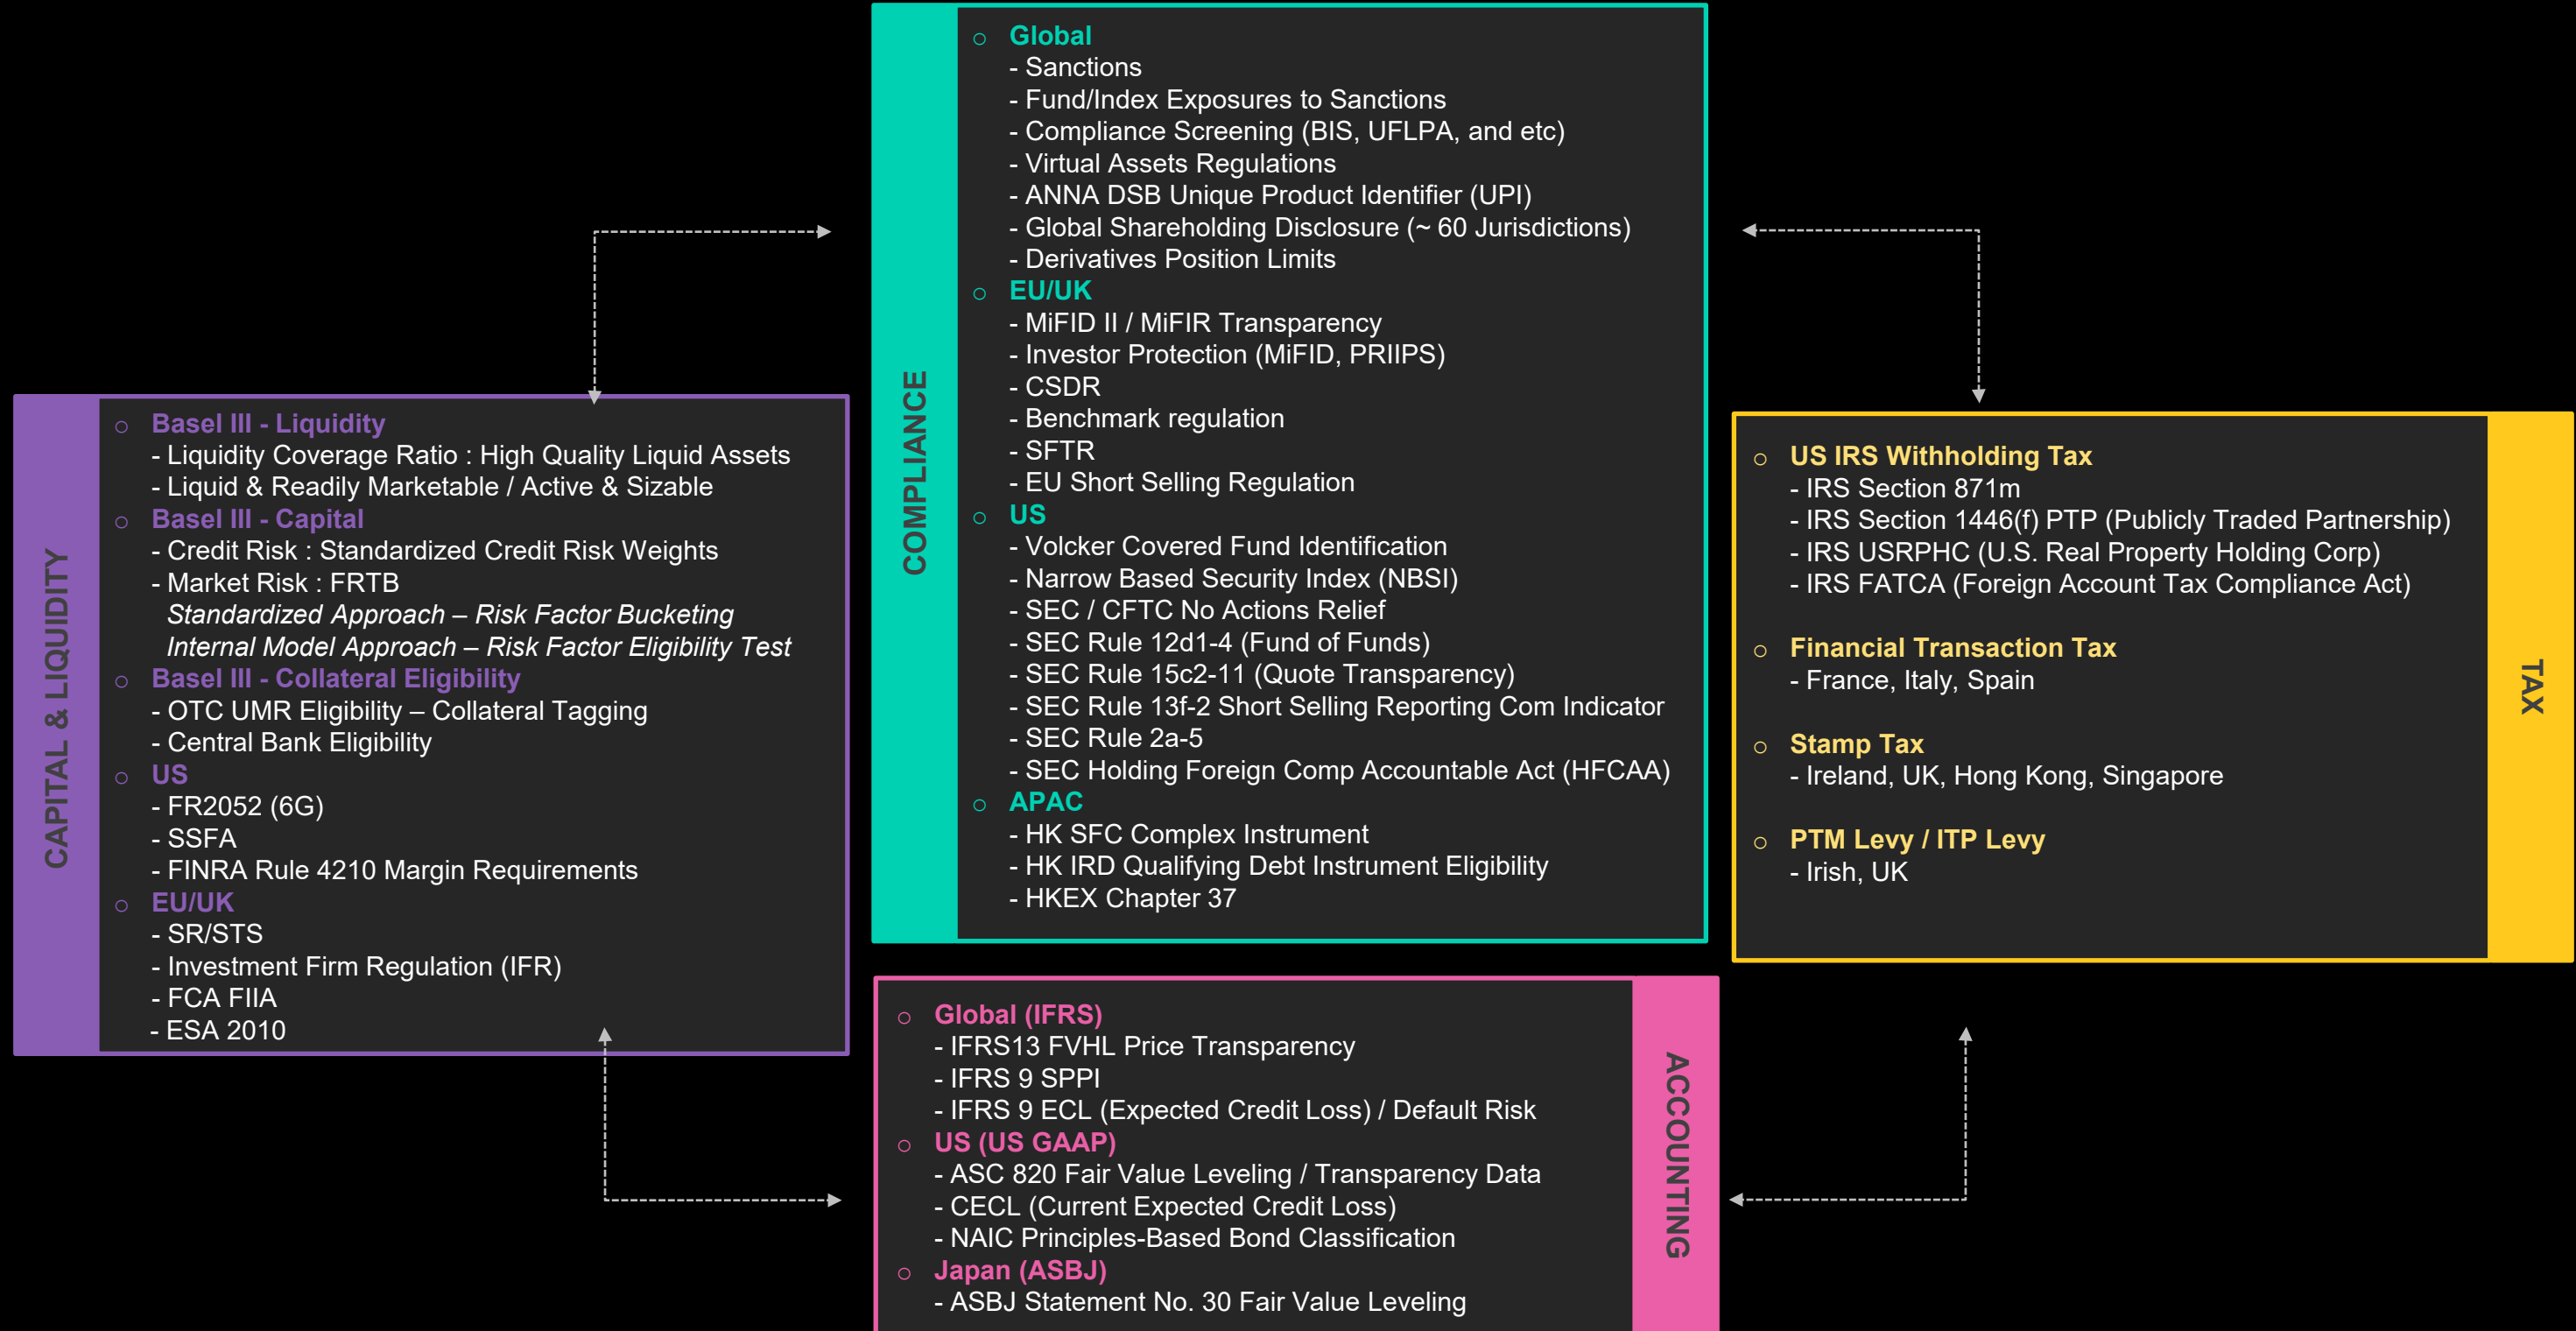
COMPLIANCE

○ Global
- Sanctions
- Fund/Index Exposures to Sanctions
- Compliance Screening (BIS, UFLPA, and etc)
- Virtual Assets Regulations
- ANNA DSB Unique Product Identifier (UPI)
- Global Shareholding Disclosure (~ 60 Jurisdictions)
- Derivatives Position Limits
○ EU/UK
- MiFID II / MiFIR Transparency
- Investor Protection (MiFID, PRIIPS)
- CSDR
- Benchmark regulation
- SFTR
- EU Short Selling Regulation
○ US
- Volcker Covered Fund Identification
- Narrow Based Security Index (NBSI)
- SEC / CFTC No Actions Relief
- SEC Rule 12d1-4 (Fund of Funds)
- SEC Rule 15c2-11 (Quote Transparency)
- SEC Rule 13f-2 Short Selling Reporting Com Indicator
- SEC Rule 2a-5
- SEC Holding Foreign Comp Accountable Act (HFCAA)
○ APAC
- HK SFC Complex Instrument
- HK IRD Qualifying Debt Instrument Eligibility
- HKEX Chapter 37

CAPITAL & LIQUIDITY

○ Basel III - Liquidity
- Liquidity Coverage Ratio : High Quality Liquid Assets
- Liquid & Readily Marketable / Active & Sizable
○ Basel III - Capital
- Credit Risk : Standardized Credit Risk Weights
- Market Risk : FRTB
*Standardized Approach – Risk Factor Bucketing*
*Internal Model Approach – Risk Factor Eligibility Test*
○ Basel III - Collateral Eligibility
- OTC UMR Eligibility – Collateral Tagging
- Central Bank Eligibility
○ US
- FR2052 (6G)
- SSFA
- FINRA Rule 4210 Margin Requirements
○ EU/UK
- SR/STS
- Investment Firm Regulation (IFR)
- FCA FIIA
- ESA 2010

TAX

○ US IRS Withholding Tax
- IRS Section 871m
- IRS Section 1446(f) PTP (Publicly Traded Partnership)
- IRS USRPHC (U.S. Real Property Holding Corp)
- IRS FATCA (Foreign Account Tax Compliance Act)

○ Financial Transaction Tax
- France, Italy, Spain

○ Stamp Tax
- Ireland, UK, Hong Kong, Singapore

○ PTM Levy / ITP Levy
- Irish, UK

ACCOUNTING

○ Global (IFRS)
- IFRS13 FVHL Price Transparency
- IFRS 9 SPPI
- IFRS 9 ECL (Expected Credit Loss) / Default Risk
○ US (US GAAP)
- ASC 820 Fair Value Leveling / Transparency Data
- CECL (Current Expected Credit Loss)
- NAIC Principles-Based Bond Classification
○ Japan (ASBJ)
- ASBJ Statement No. 30 Fair Value Leveling